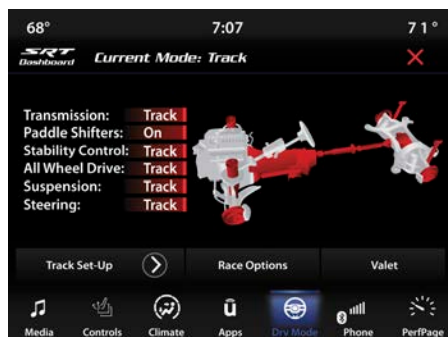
68°
7:07
71°

SRT Dashboard
Current Mode: Track
×

Transmission: Track
Paddle Shifters: On
Stability Control: Track
All Wheel Drive: Track
Suspension: Track
Steering: Track

Track Set-Up
Race Options
Valet

Media
Controls
Climate
Apps
Drv Mode
Phone
PerfPage